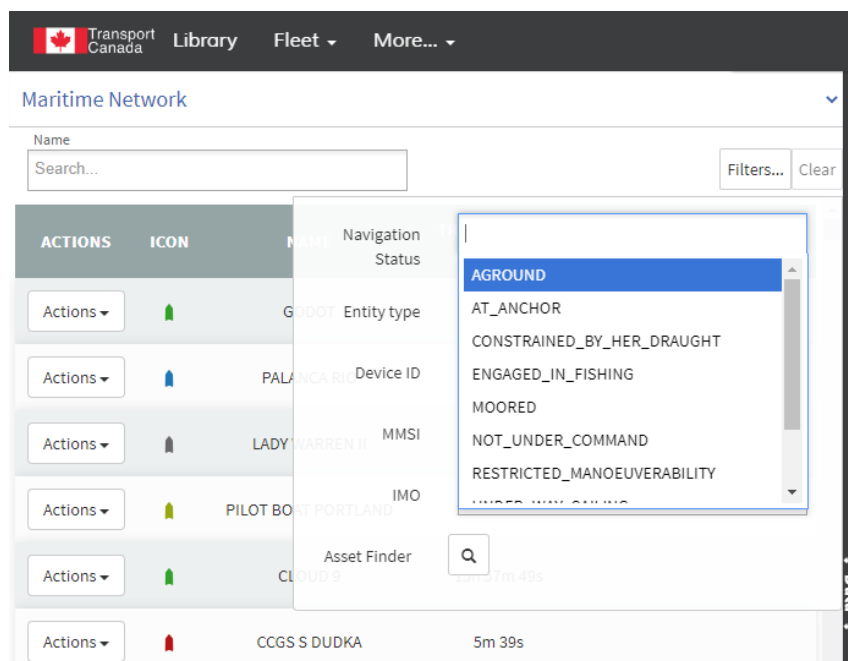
Transport Canada Library Fleet More...

Maritime Network

Name
Search...

Filters... Clear

ACTIONS ICON NAME

Actions GODOT
Actions PALANCA RIO
Actions LADY WARREN II
Actions PILOT BOAT PORTLAND
Actions CLOUD 9
Actions CCGS S DUDKA 5m 39s

Navigation Status
Entity type
Device ID
MMSI
IMO
Asset Finder

AGROUND
AT_ANCHOR
CONSTRAINED_BY_HER_DRAUGHT
ENGAGED_IN_FISHING
MOORED
NOT_UNDER_COMMAND
RESTRICTED_MANOEUVERABILITY
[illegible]